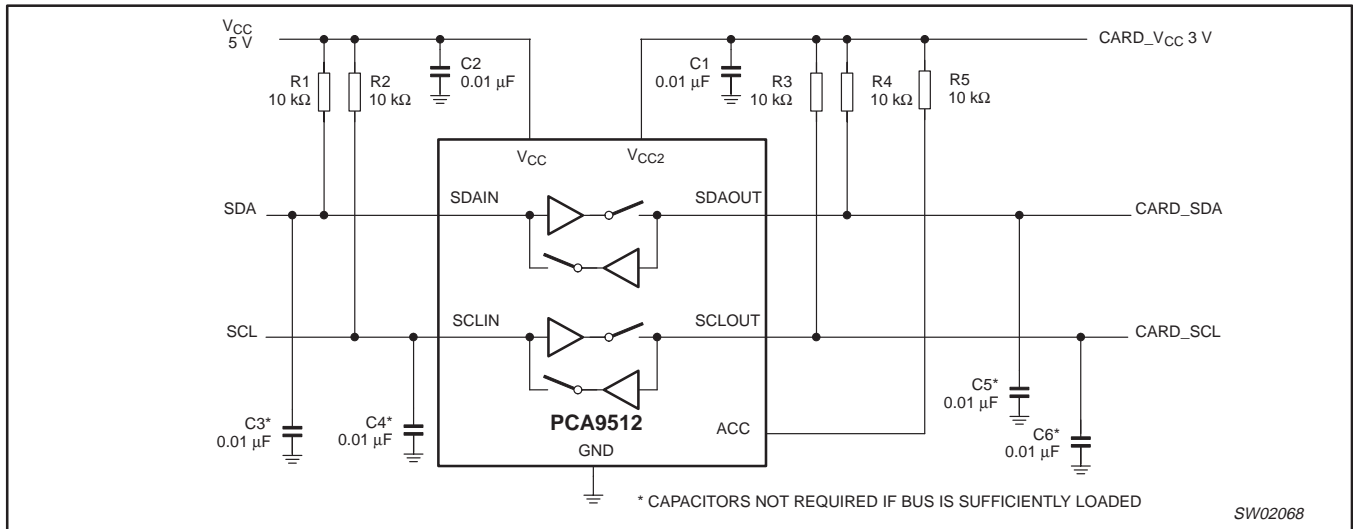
$V_{CC}$
5 V

R1
10 kΩ

R2
10 kΩ

C2
0.01 µF

C1
0.01 µF

R3
10 kΩ

R4
10 kΩ

R5
10 kΩ

CARD_$V_{CC}$ 3 V

$V_{CC}$

$V_{CC2}$

SDA

SDAIN

SDAOUT

CARD_SDA

SCL

SCLIN

SCLOUT

CARD_SCL

C5*
0.01 µF

C3*
0.01 µF

C4*
0.01 µF

PCA9512

ACC

C6*
0.01 µF

GND

* CAPACITORS NOT REQUIRED IF BUS IS SUFFICIENTLY LOADED

SW02068